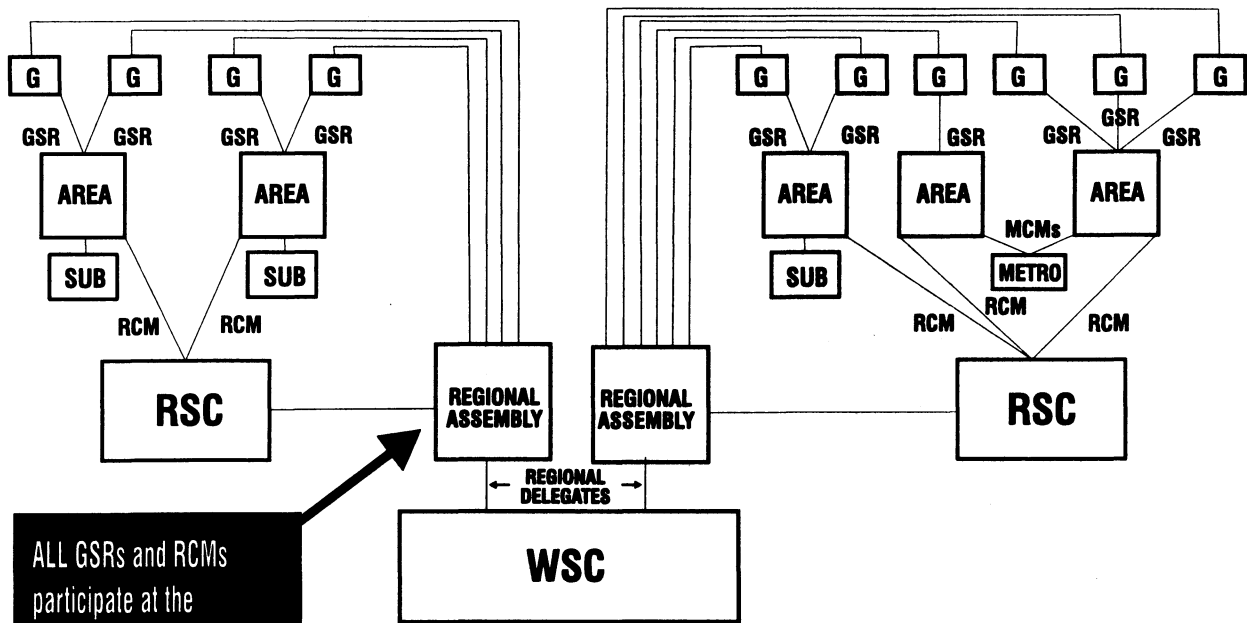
G G G G

GSR GSR GSR GSR

AREA AREA

SUB SUB

RCM RCM

RSC

REGIONAL ASSEMBLY

REGIONAL ASSEMBLY

← REGIONAL DELEGATES →

WSC

G G G G G G

GSR GSR GSR GSR GSR GSR

AREA AREA AREA

MCMs

SUB

METRO

RCM RCM RCM

RSC

ALL GSRs and RCMs participate at the